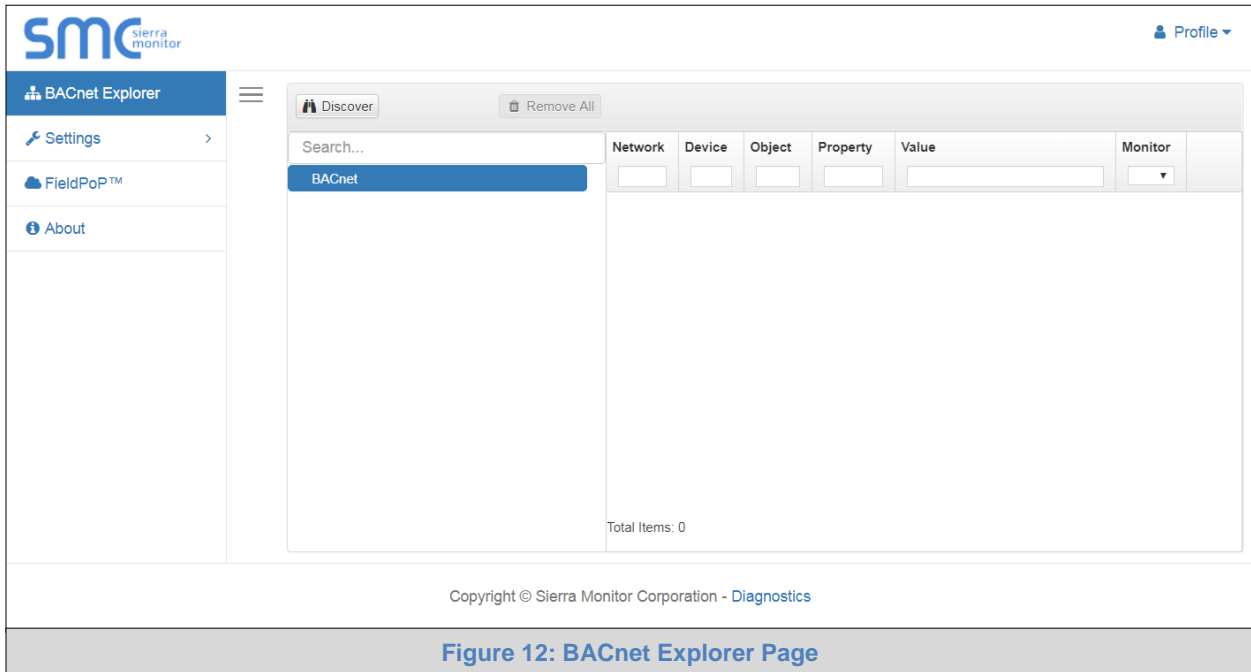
SMC sierra monitor

Profile

BACnet Explorer
Settings
FieldPoP™
About

Discover
Remove All

Search...
BACnet

| Network | Device | Object | Property | Value | Monitor |
|---|---|---|---|---|---|

Total Items: 0

Copyright © Sierra Monitor Corporation - Diagnostics

Figure 12: BACnet Explorer Page